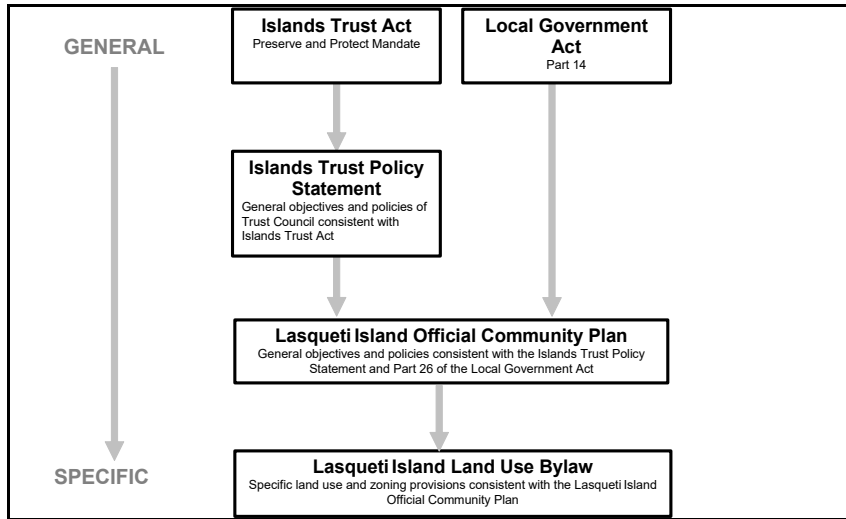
GENERAL

Islands Trust Act
Preserve and Protect Mandate

Local Government Act
Part 14

Islands Trust Policy Statement
General objectives and policies of Trust Council consistent with Islands Trust Act

Lasqueti Island Official Community Plan
General objectives and policies consistent with the Islands Trust Policy Statement and Part 26 of the Local Government Act

SPECIFIC

Lasqueti Island Land Use Bylaw
Specific land use and zoning provisions consistent with the Lasqueti Island Official Community Plan